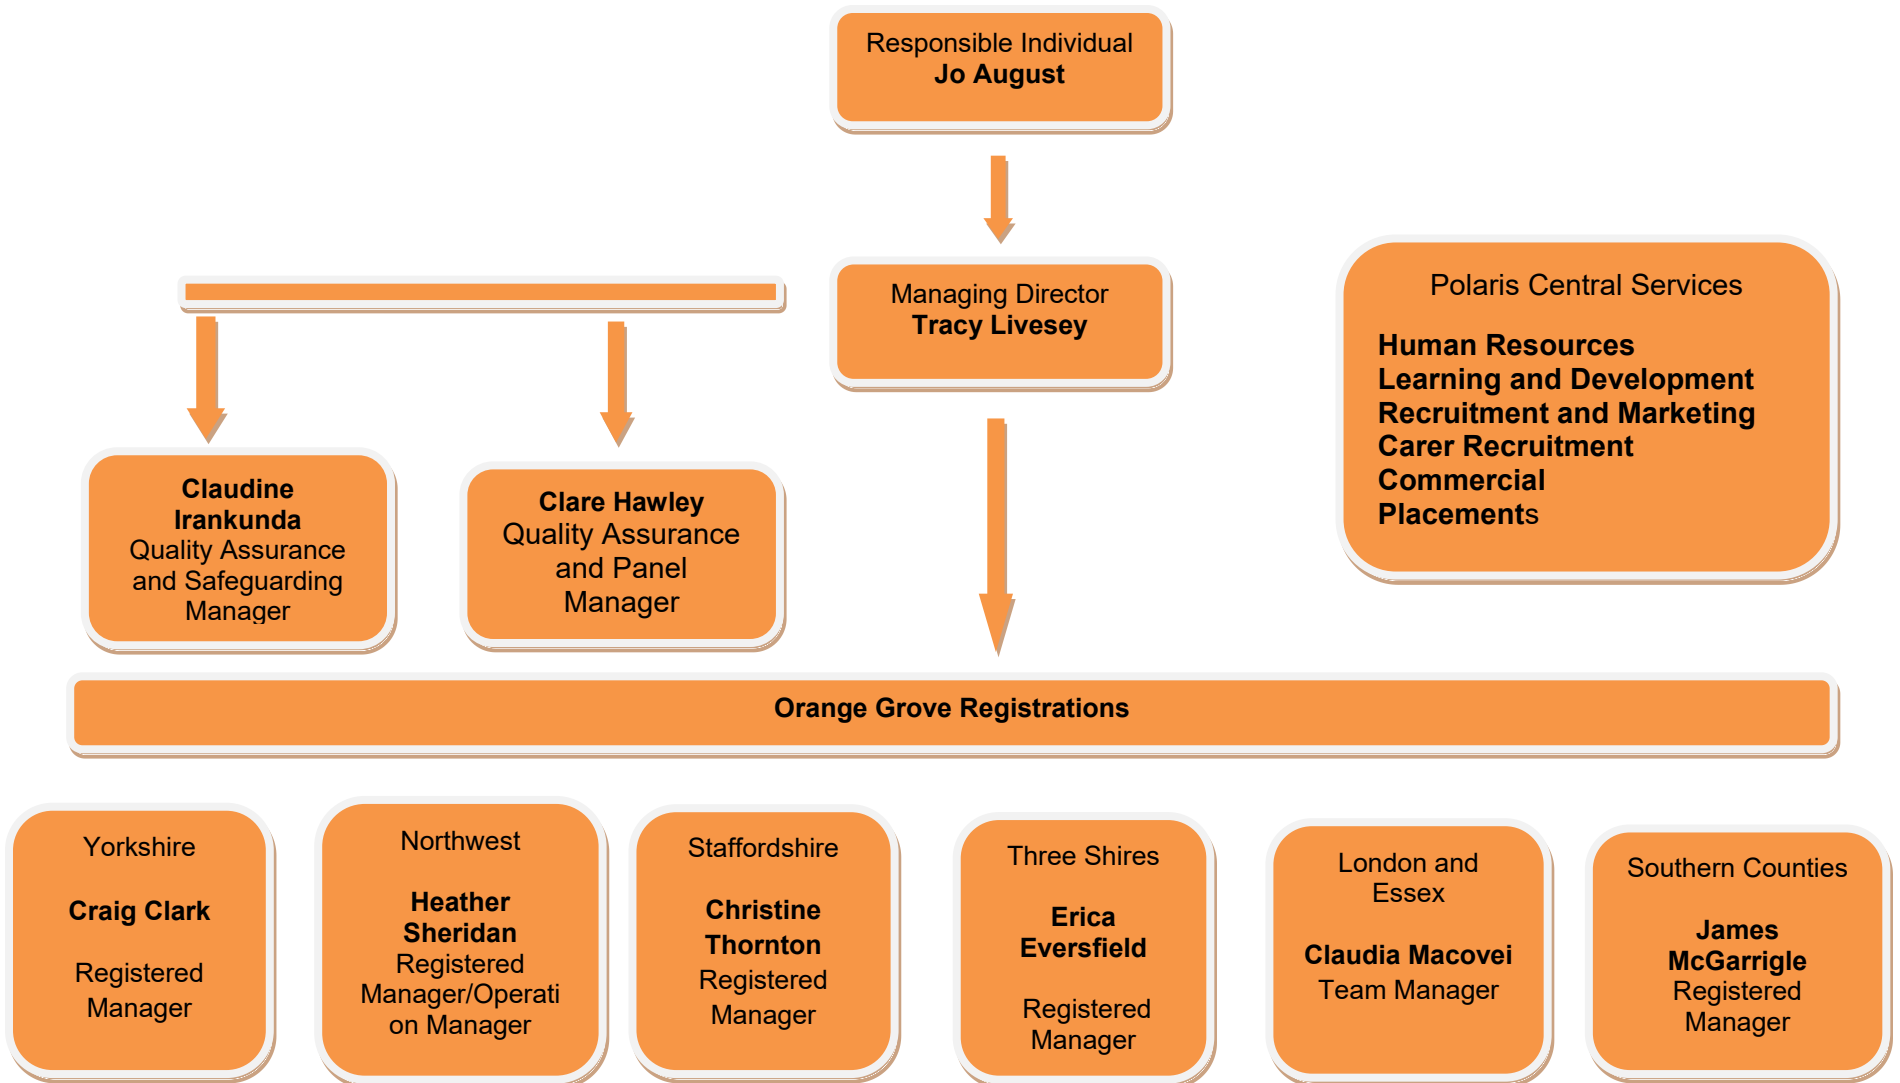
Responsible Individual
Jo August

Managing Director
Tracy Livesey

Polaris Central Services

Human Resources
Learning and Development
Recruitment and Marketing
Carer Recruitment
Commercial
Placements

Claudine Irankunda
Quality Assurance and Safeguarding Manager

Clare Hawley
Quality Assurance and Panel Manager

Orange Grove Registrations

Yorkshire

Craig Clark

Registered Manager

Northwest

Heather Sheridan
Registered Manager/Operation Manager

Staffordshire

Christine Thornton
Registered Manager

Three Shires

Erica Eversfield

Registered Manager

London and Essex

Claudia Macovei
Team Manager

Southern Counties

James McGarrigle
Registered Manager